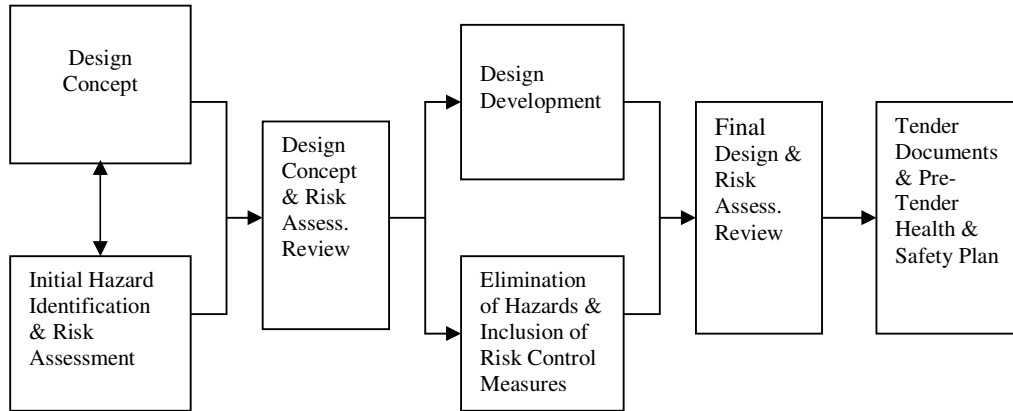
Design Concept

Initial Hazard Identification & Risk Assessment

Design Concept & Risk Assess. Review

Design Development

Elimination of Hazards & Inclusion of Risk Control Measures

Final Design & Risk Assess. Review

Tender Documents & Pre-Tender Health & Safety Plan